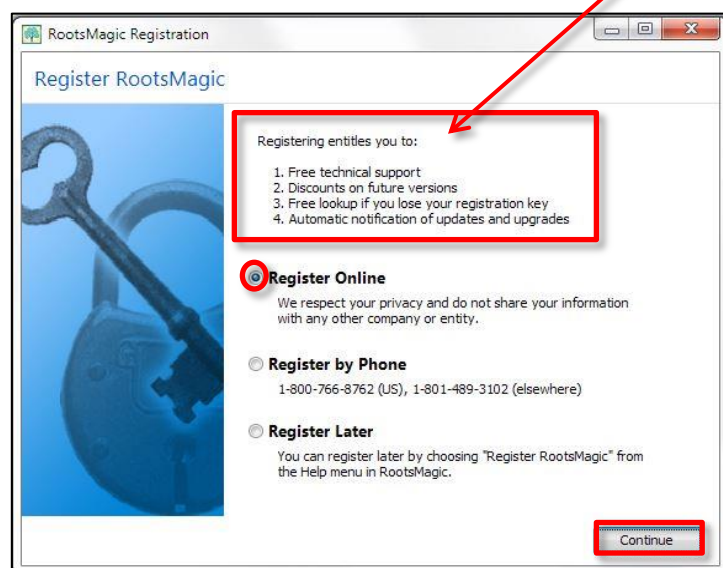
RootsMagic Registration

Register RootsMagic

Registering entitles you to:

1. Free technical support
2. Discounts on future versions
3. Free lookup if you lose your registration key
4. Automatic notification of updates and upgrades

Register Online

We respect your privacy and do not share your information with any other company or entity.

Register by Phone

1-800-766-8762 (US), 1-801-489-3102 (elsewhere)

Register Later

You can register later by choosing "Register RootsMagic" from the Help menu in RootsMagic.

Continue